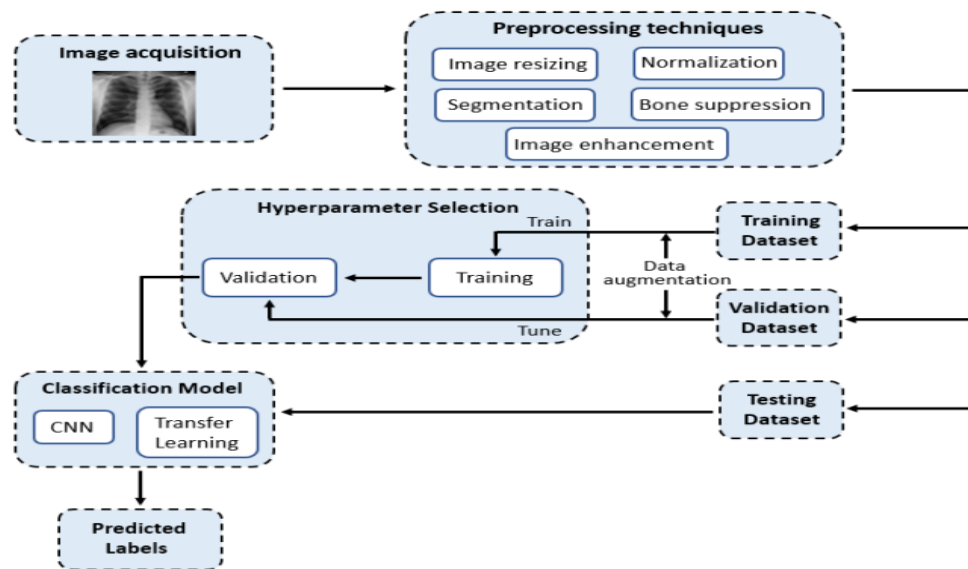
Image acquisition

Preprocessing techniques

Image resizing

Normalization

Segmentation

Bone suppression

Image enhancement

Hyperparameter Selection

Train

Validation

Training

Tune

Training Dataset

Data augmentation

Validation Dataset

Classification Model

CNN

Transfer Learning

Testing Dataset

Predicted Labels